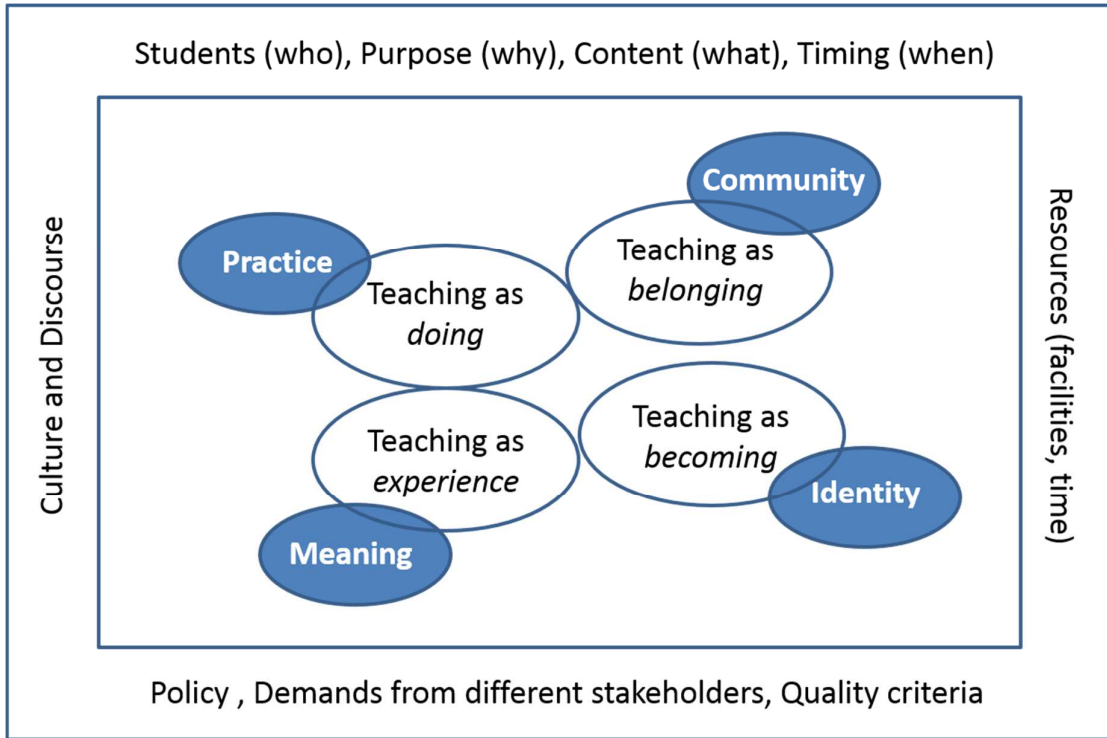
Students (who), Purpose (why), Content (what), Timing (when)

Culture and Discourse

Community

Teaching as *belonging*

Practice

Teaching as *doing*

Teaching as *experience*

Teaching as *becoming*

Identity

Meaning

Resources (facilities, time)

Policy , Demands from different stakeholders, Quality criteria